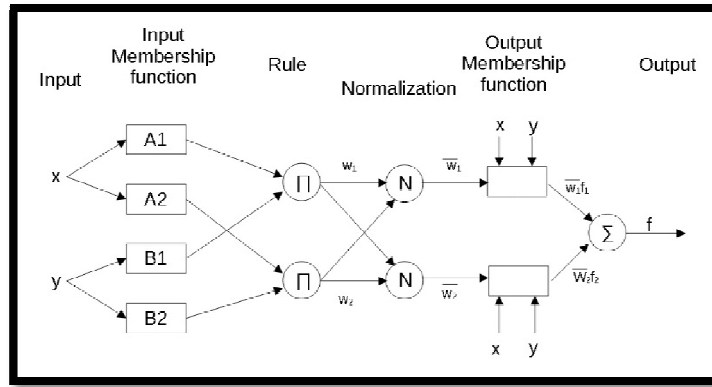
Input

Input Membership function

Rule

Normalization

Output Membership function

Output

x

y

A1

A2

B1

B2

$\Pi$

$\Pi$

$w_1$

$w_2$

N

N

$\overline{w}_1$

$\overline{w}_2$

x

y

x

y

$\overline{w}_1 f_1$

$\overline{w}_2 f_2$

$\Sigma$

f